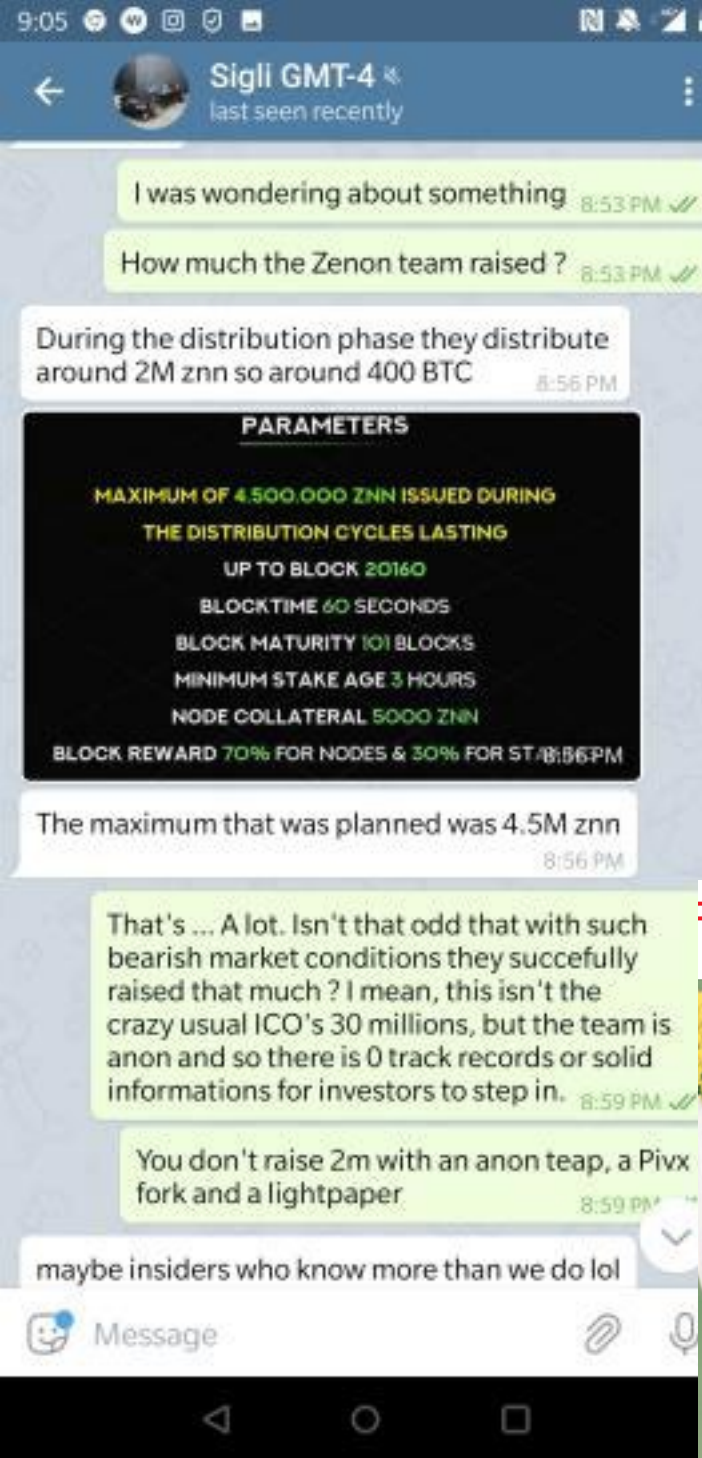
9:05

Sigli GMT-4
last seen recently

I was wondering about something 8:53 PM

How much the Zenon team raised ? 8:53 PM

During the distribution phase they distribute around 2M znn so around 400 BTC 8:56 PM

PARAMETERS

MAXIMUM OF 4.500.000 ZNN ISSUED DURING THE DISTRIBUTION CYCLES LASTING UP TO BLOCK 20160
BLOCKTIME 60 SECONDS
BLOCK MATURITY 101 BLOCKS
MINIMUM STAKE AGE 3 HOURS
NODE COLLATERAL 5000 ZNN
BLOCK REWARD 70% FOR NODES & 30% FOR ST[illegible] 8:56 PM

The maximum that was planned was 4.5M znn 8:56 PM

That's ... A lot. Isn't that odd that with such bearish market conditions they succefully raised that much ? I mean, this isn't the crazy usual ICO's 30 millions, but the team is anon and so there is 0 track records or solid informations for investors to step in. 8:59 PM

You don't raise 2m with an anon teap, a Pivx fork and a lightpaper 8:59 PM

maybe insiders who know more than we do lol

Message